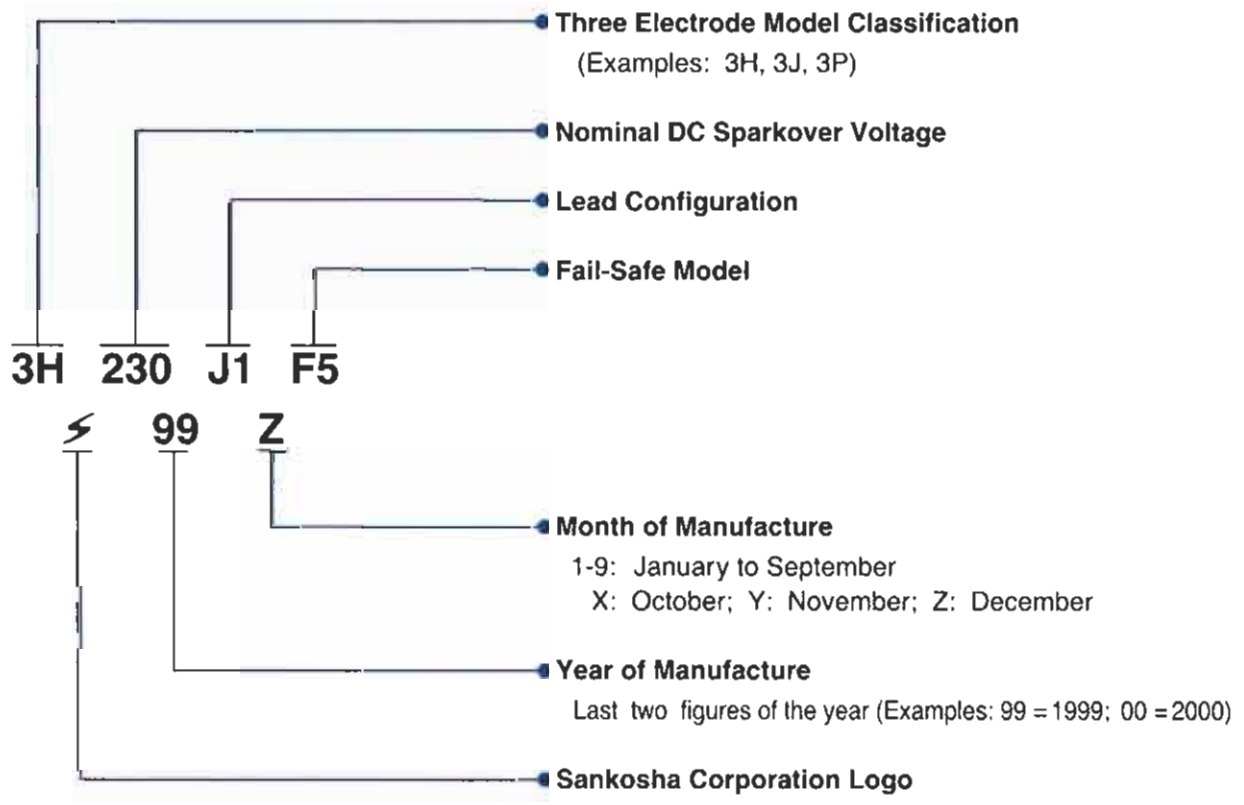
Three Electrode Model Classification
(Examples: 3H, 3J, 3P)

Nominal DC Sparkover Voltage

Lead Configuration

Fail-Safe Model

3H 230 J1 F5

99 Z

Month of Manufacture
1-9: January to September
X: October; Y: November; Z: December

Year of Manufacture
Last two figures of the year (Examples: 99 = 1999; 00 = 2000)

Sankosha Corporation Logo